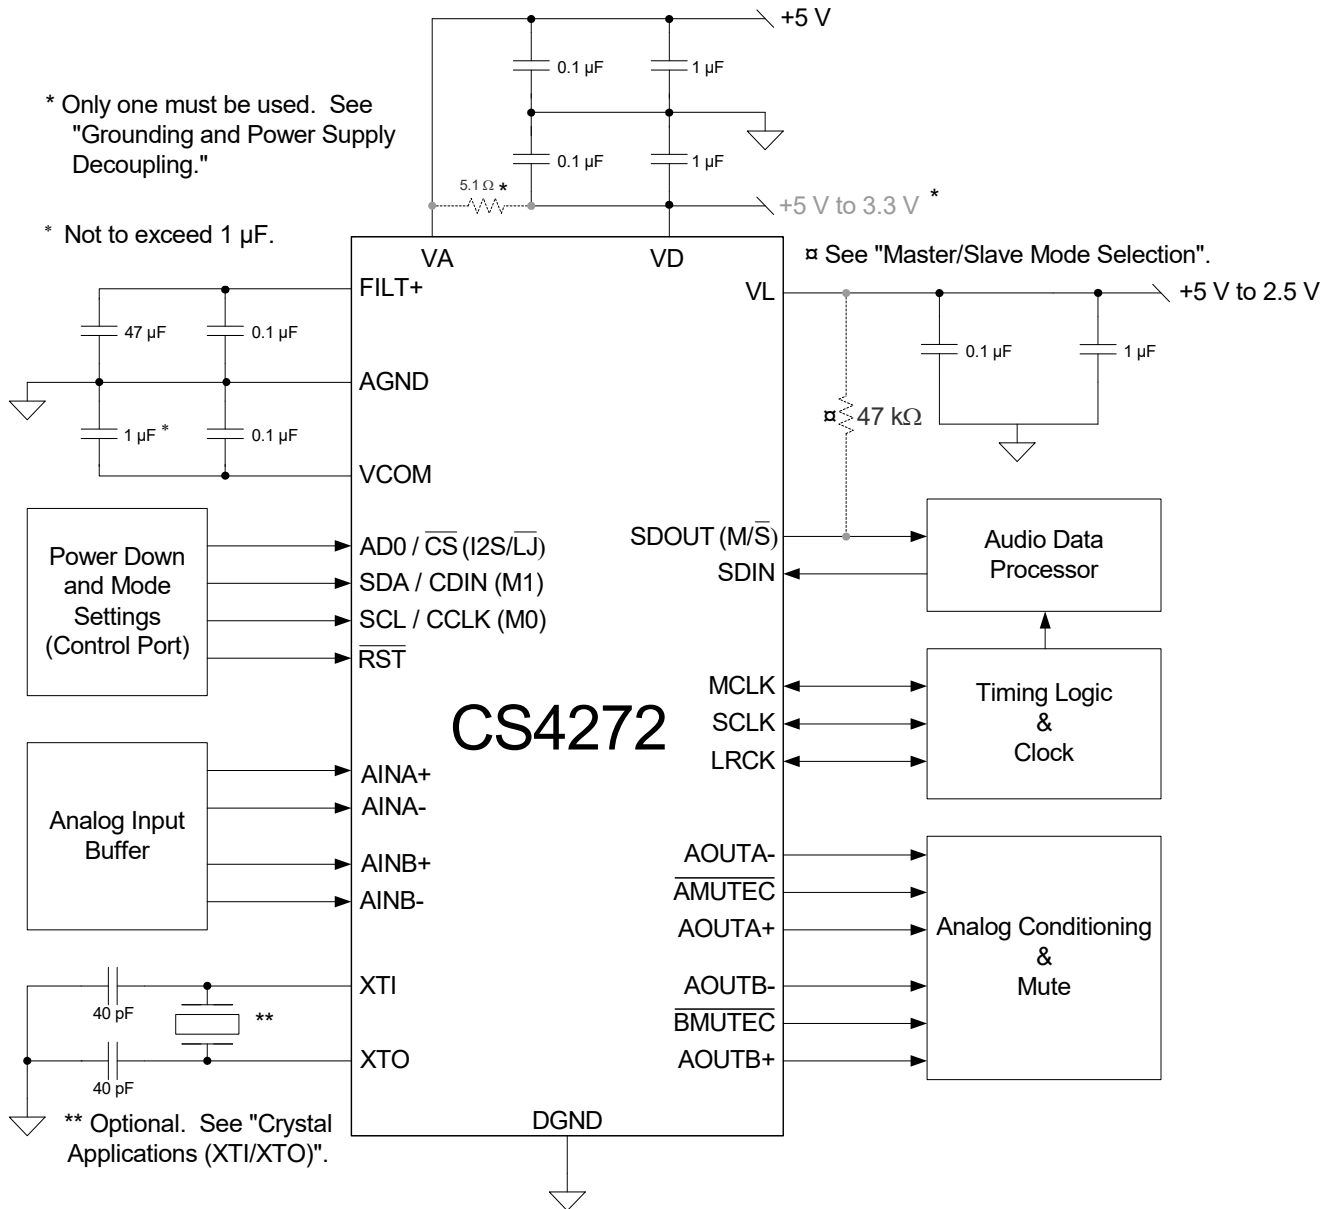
+5 V

0.1 µF

1 µF

* Only one must be used. See "Grounding and Power Supply Decoupling."

0.1 µF

1 µF

5.1 Ω *

+5 V to 3.3 V *

* Not to exceed 1 µF.

VA

VD

¤ See "Master/Slave Mode Selection".

FILT+

VL

+5 V to 2.5 V

47 µF

0.1 µF

0.1 µF

1 µF

AGND

¤ 47 kΩ

1 µF *

0.1 µF

VCOM

Power Down and Mode Settings (Control Port)

AD0 / $\overline{CS}$ (I2S/$\overline{LJ}$)

SDA / CDIN (M1)

SCL / CCLK (M0)

$\overline{RST}$

SDOUT (M/$\overline{S}$)

SDIN

Audio Data Processor

MCLK

SCLK

LRCK

Timing Logic & Clock

CS4272

Analog Input Buffer

AINA+

AINA-

AINB+

AINB-

AOUTA-

$\overline{AMUTEC}$

AOUTA+

AOUTB-

$\overline{BMUTEC}$

AOUTB+

Analog Conditioning & Mute

XTI

40 pF

**

XTO

40 pF

** Optional. See "Crystal Applications (XTI/XTO)".

DGND